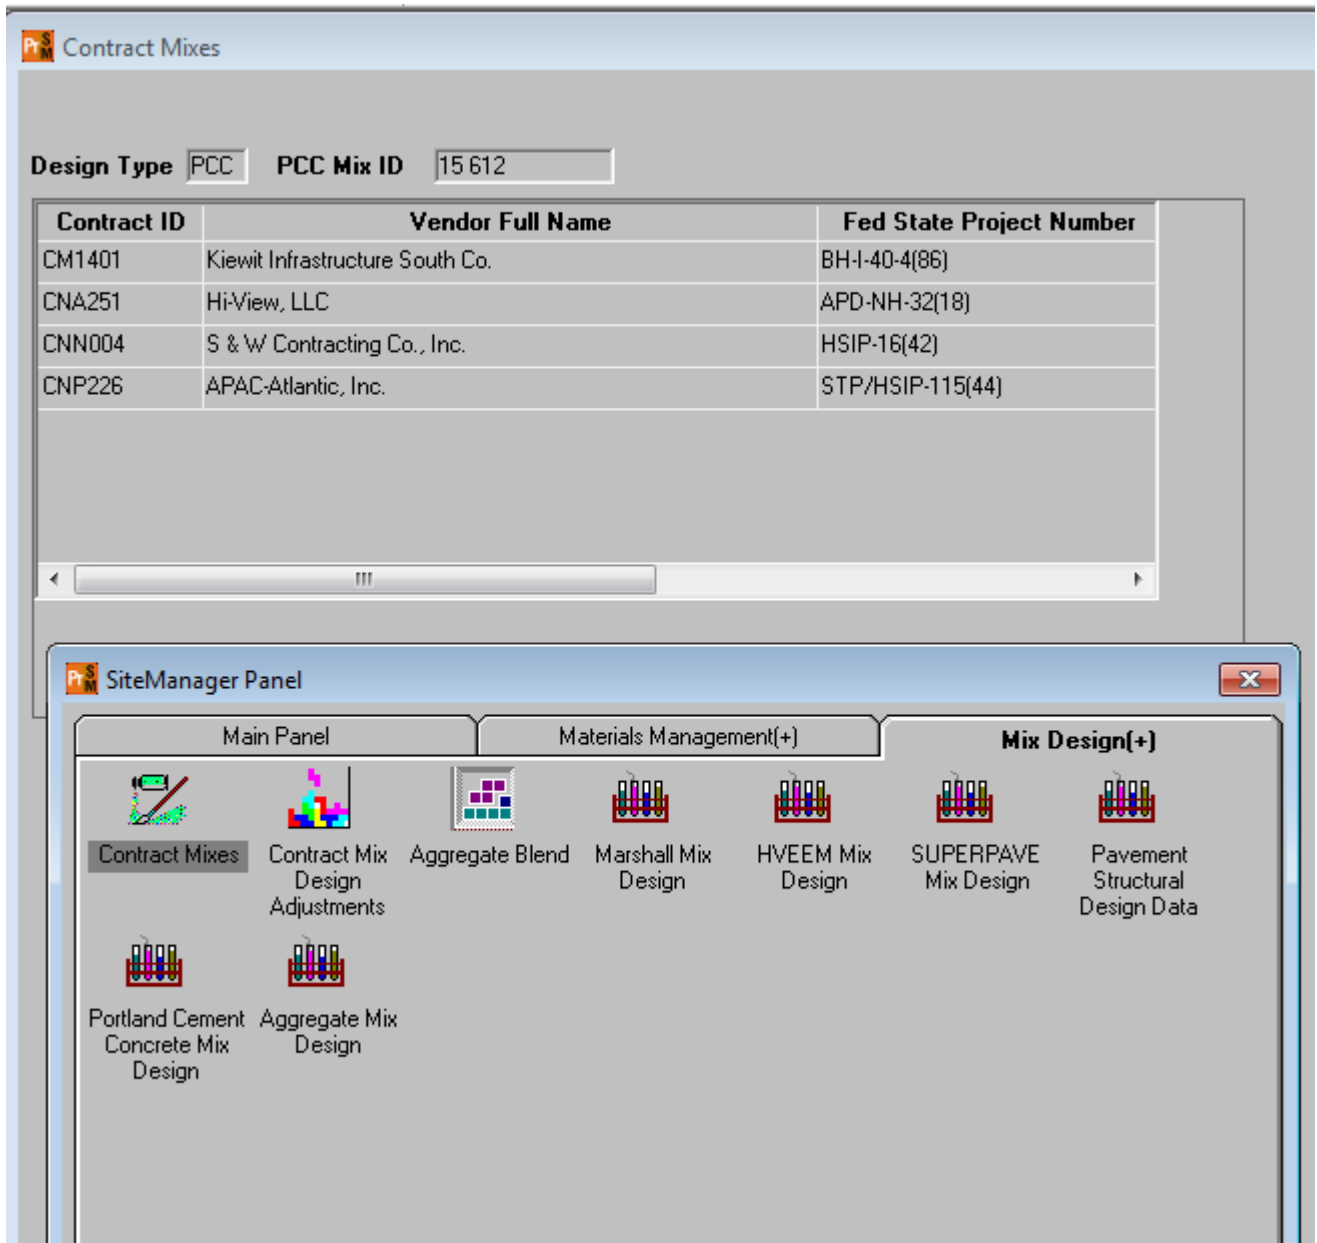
Contract Mixes

Design Type PCC PCC Mix ID 15 612

| Contract ID | Vendor Full Name | Fed State Project Number |
|---|---|---|
| CM1401 | Kiewit Infrastructure South Co. | BH-I-40-4(86) |
| CNA251 | Hi-View, LLC | APD-NH-32(18) |
| CNN004 | S & W Contracting Co., Inc. | HSIP-16(42) |
| CNP226 | APAC-Atlantic, Inc. | STP/HSIP-115(44) |

SiteManager Panel

Main Panel
Materials Management(+)
Mix Design(+)

Contract Mixes
Contract Mix Design Adjustments
Aggregate Blend
Marshall Mix Design
HVEEM Mix Design
SUPERPAVE Mix Design
Pavement Structural Design Data
Portland Cement Concrete Mix Design
Aggregate Mix Design